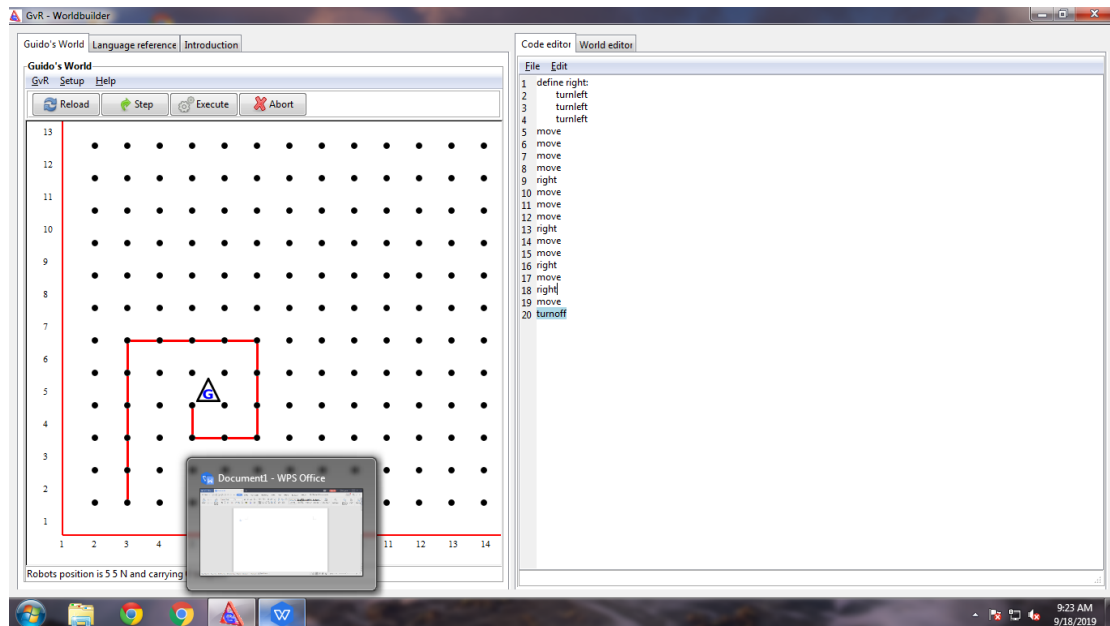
GvR - Worldbuilder

Guido's World | Language reference | Introduction

Guido's World
GvR Setup Help
Reload | Step | Execute | Abort

13
12
11
10
9
8
7
6
5
4
3
2
1
1 2 3 4 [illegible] 11 12 13 14

G

Document1 - WPS Office

Robots position is 5 5 N and carrying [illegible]

Code editor | World editor
File Edit
1 define right:
2 turnleft
3 turnleft
4 turnleft
5 move
6 move
7 move
8 move
9 right
10 move
11 move
12 move
13 right
14 move
15 move
16 right
17 move
18 right
19 move
20 turnoff

9:23 AM
9/18/2019